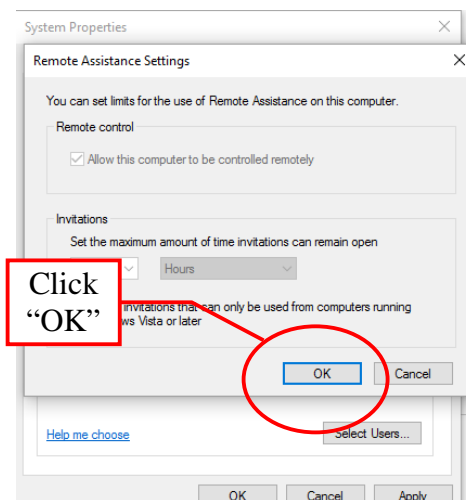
System Properties

Remote Assistance Settings

You can set limits for the use of Remote Assistance on this computer.

Remote control

Allow this computer to be controlled remotely

Invitations

Set the maximum amount of time invitations can remain open

Hours

Click "OK"

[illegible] invitations that can only be used from computers running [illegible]ws Vista or later

OK

Cancel

Help me choose

Select Users...

OK

Cancel

Apply